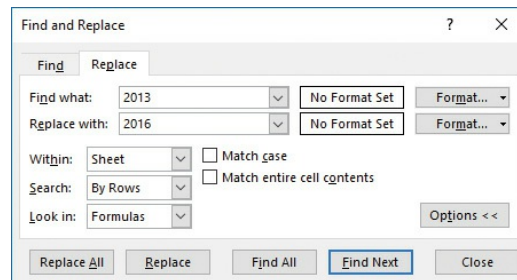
Find and Replace

?

X

Find

Replace

Find what:

2013

No Format Set

Format...

Replace with:

2016

No Format Set

Format...

Within:

Sheet

Match case

Search:

By Rows

Match entire cell contents

Look in:

Formulas

Options <<

Replace All

Replace

Find All

Find Next

Close